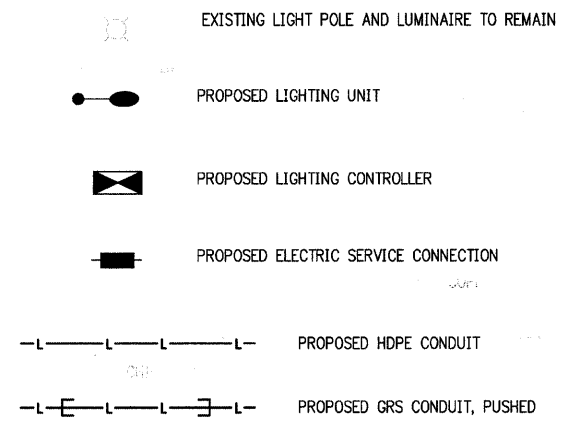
EXISTING LIGHT POLE AND LUMINAIRE TO REMAIN

PROPOSED LIGHTING UNIT

PROPOSED LIGHTING CONTROLLER

PROPOSED ELECTRIC SERVICE CONNECTION

-L———L———L———L- PROPOSED HDPE CONDUIT

-L-E——L——L——∃-L- PROPOSED GRS CONDUIT, PUSHED